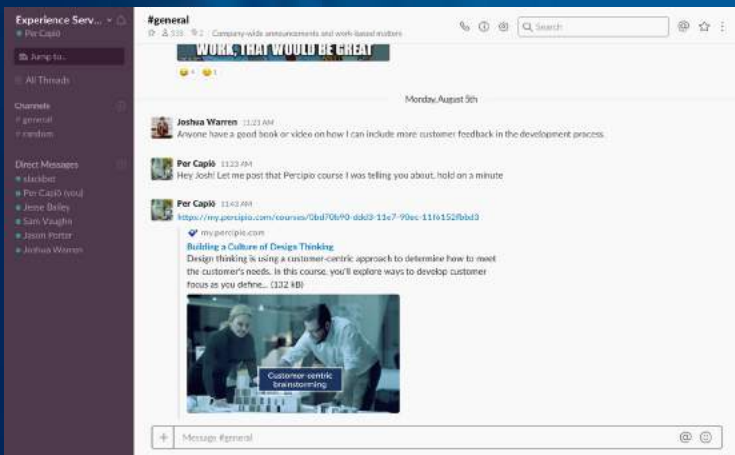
Experience Serv...
Per Capió

Jump to...

All Threads

Channels
# general
# random

Direct Messages
slackbot
Per Capió (you)
Jesse Bailey
Sam Vaughn
Jason Porter
Joshua Warren

#general
☆ 535 2 | Company-wide announcements and work-based matters

Search

WORK, THAT WOULD BE GREAT

😂 4 😉 1

Monday, August 5th

Joshua Warren 11:21 AM
Anyone have a good book or video on how I can include more customer feedback in the development process

Per Capió 11:23 AM
Hey Josh! Let me post that Percipio course I was telling you about, hold on a minute

Per Capió 11:43 AM
https://my.percipio.com/courses/0bd70b90-ddd3-11e7-90ec-11f6152fbbd3
my.percipio.com
Building a Culture of Design Thinking
Design thinking is using a customer-centric approach to determine how to meet the customer's needs. In this course, you'll explore ways to develop customer focus as you define... (132 kB)

Customer-centric brainstorming

+ Message #general